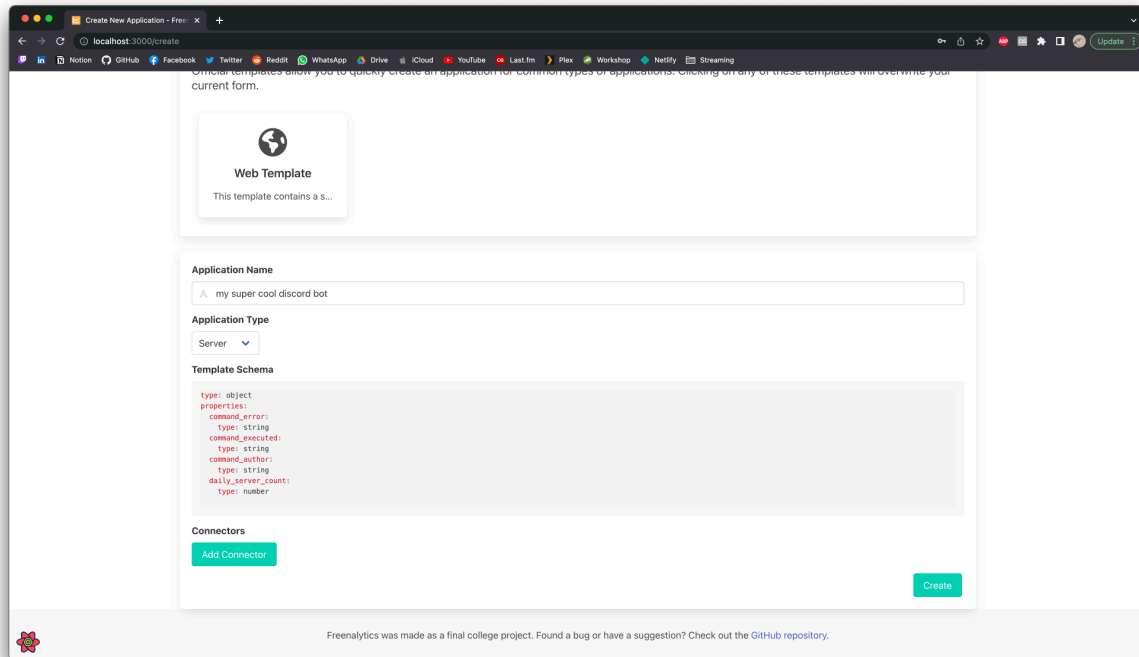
Create New Application - Free

localhost:3000/create

Update

Notion GitHub Facebook Twitter Reddit WhatsApp Drive iCloud YouTube Last.fm Plex Workshop Netlify Streaming

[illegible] templates allow you to quickly create an application for common types of applications. Clicking on any of these templates will overwrite your current form.

Web Template

This template contains a s...

Application Name

my super cool discord bot

Application Type

Server

Template Schema

```
type: object
properties:
  command_error:
    type: string
  command_executed:
    type: string
  command_author:
    type: string
  daily_server_count:
    type: number
```

Connectors

Add Connector

Create

Freenalytics was made as a final college project. Found a bug or have a suggestion? Check out the GitHub repository.